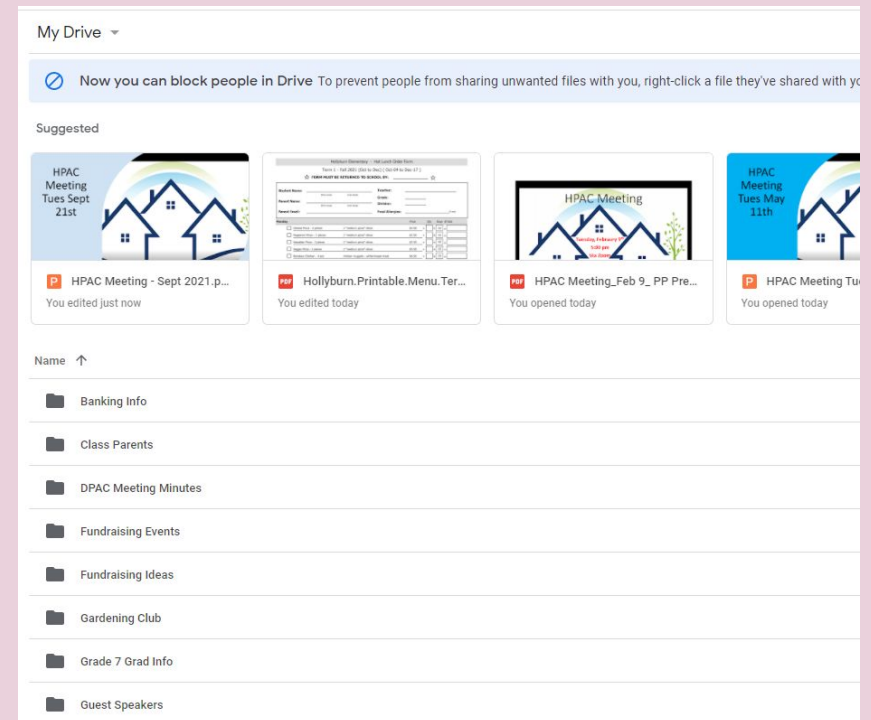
My Drive

Now you can block people in Drive To prevent people from sharing unwanted files with you, right-click a file they've shared with yo

Suggested

HPAC Meeting Tues Sept 21st

HPAC Meeting - Sept 2021.p...
You edited just now

Hollyburn Elementary - Hot Lunch Order Form

Hollyburn.Printable.Menu.Ter...
You edited today

HPAC Meeting

HPAC Meeting_Feb 9_ PP Pre...
You opened today

HPAC Meeting Tues May 11th

HPAC Meeting Tu
You opened today

Name

Banking Info

Class Parents

DPAC Meeting Minutes

Fundraising Events

Fundraising Ideas

Gardening Club

Grade 7 Grad Info

Guest Speakers